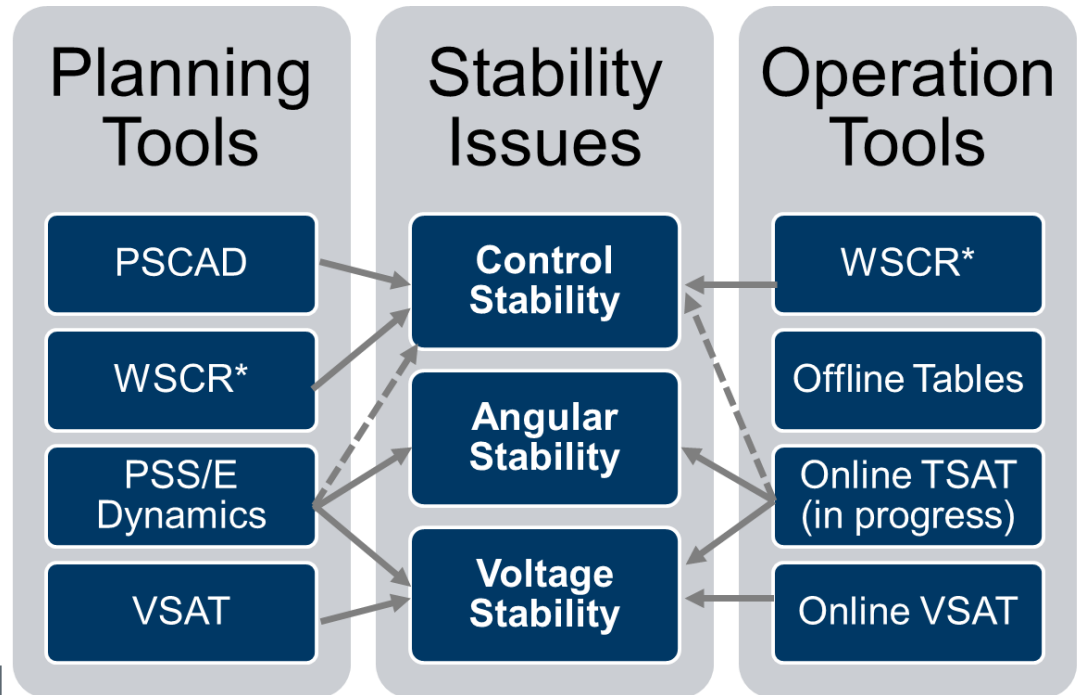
Planning Tools

PSCAD

WSCR*

PSS/E Dynamics

VSAT

Stability Issues

Control Stability

Angular Stability

Voltage Stability

Operation Tools

WSCR*

Offline Tables

Online TSAT (in progress)

Online VSAT